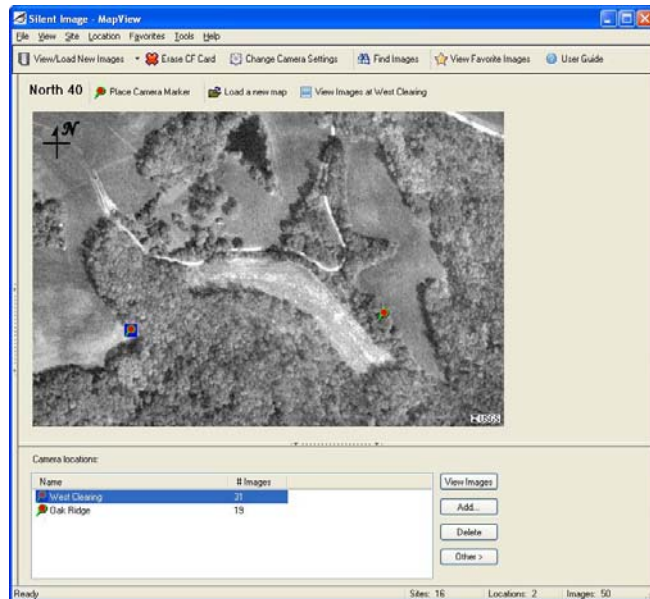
Silent Image - MapView

File View Site Location Favorites Tools Help

View/Load New Images Erase CF Card Change Camera Settings Find Images View Favorite Images User Guide

North 40 Place Camera Marker Load a new map View Images at West Clearing

N

USGS

Camera locations:

| Name | # Images |
|---|---|
| West Clearing | 31 |
| Oak Ridge | 19 |

View Images

Add...

Delete

Other >

Ready Sites: 16 Locations: 2 Images: 50